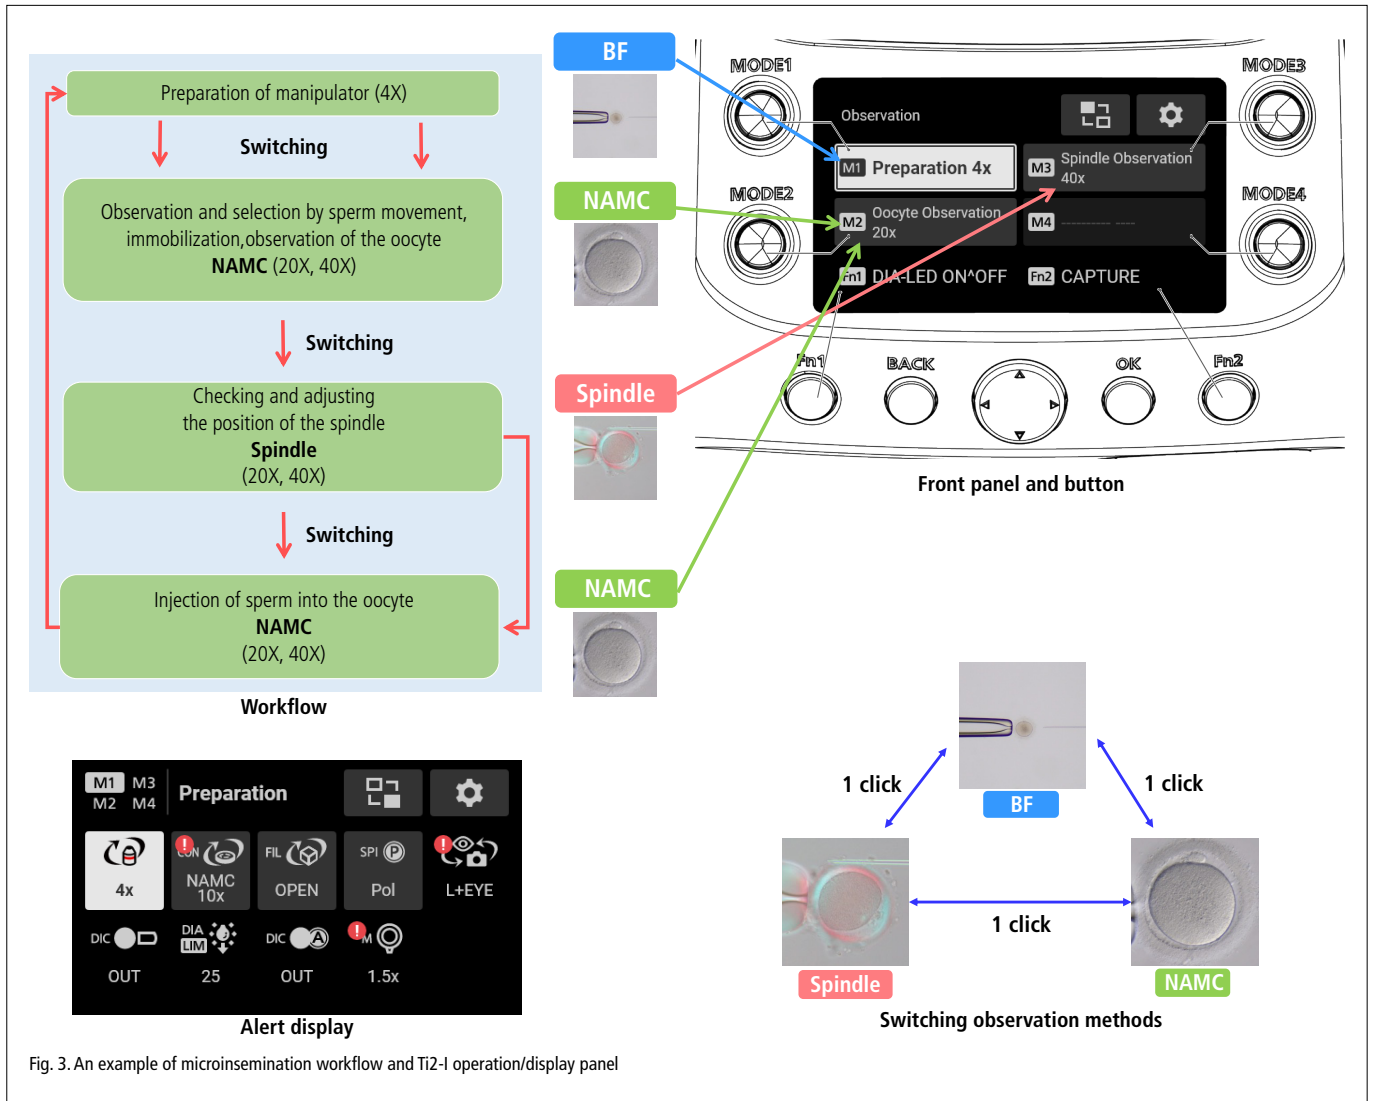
Preparation of manipulator (4X)

Switching

Observation and selection by sperm movement, immobilization,observation of the oocyte
NAMC (20X, 40X)

Switching

Checking and adjusting the position of the spindle
Spindle
(20X, 40X)

Switching

Injection of sperm into the oocyte
NAMC
(20X, 40X)

Workflow

BF

NAMC

Spindle

NAMC

MODE1
MODE2
MODE3
MODE4

Observation

M1 Preparation 4x
M3 Spindle Observation 40x
M2 Oocyte Observation 20x
M4

Fn1 DIA-LED ON^OFF
Fn2 CAPTURE

Fn1
BACK
OK
Fn2

Front panel and button

M1 M3
M2 M4
Preparation

4x
NAMC 10x
FIL OPEN
SPI Pol
L+EYE
DIC OUT
DIA LIM 25
DIC OUT
M 1.5x

Alert display

1 click
1 click
BF
1 click
Spindle
NAMC

Switching observation methods

Fig. 3. An example of microinsemination workflow and Ti2-I operation/display panel